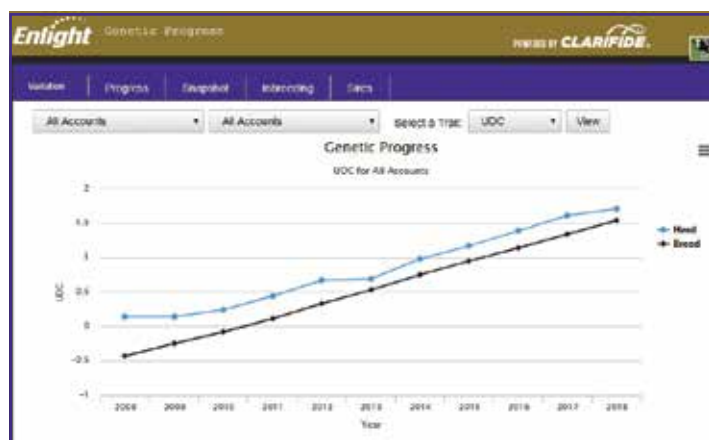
Enlight Genetic Progress

POWERED BY CLARIFIDE.

Variation | Progress | Snapshot | Inbreeding | Sires

All Accounts ▾ All Accounts ▾ Select a Trait: UDC ▾ View

Genetic Progress

UDC for All Accounts

2
1.5
1
0.5
0
-0.5
-1

UDC

2008 2009 2010 2011 2012 2013 2014 2015 2016 2017 2018

Year

Herd
Breed